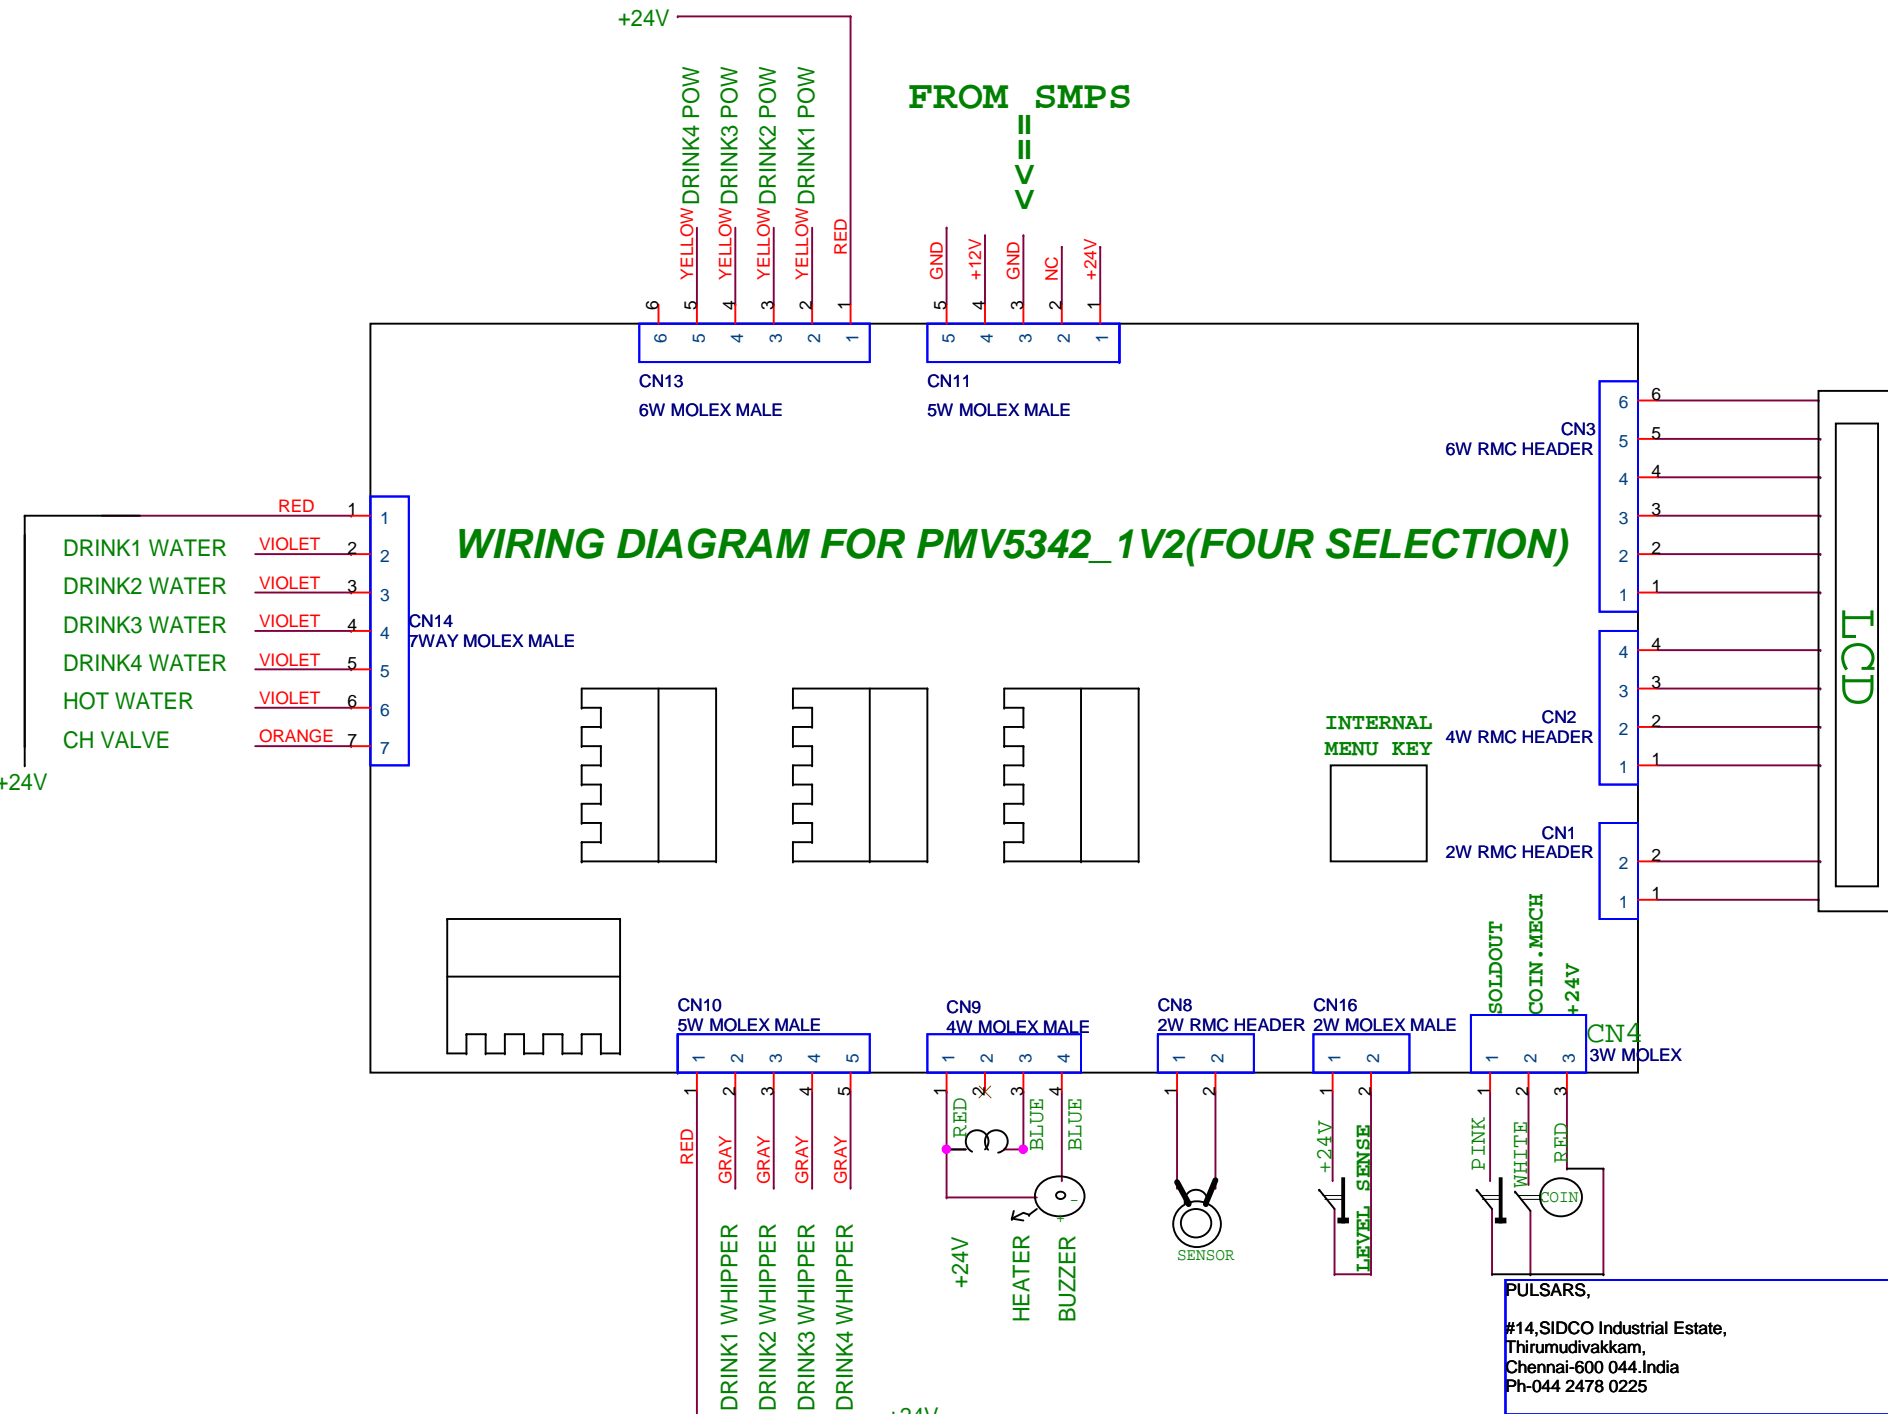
+24V

DRINK4 POW
DRINK3 POW
DRINK2 POW
DRINK1 POW
YELLOW
YELLOW
YELLOW
YELLOW
RED

6 5 4 3 2 1

FROM SMPS

GND
+12V
GND
NC
+24V

5 4 3 2 1

6 5 4 3 2 1
CN13
6W MOLEX MALE

5 4 3 2 1
CN11
5W MOLEX MALE

CN3
6W RMC HEADER
6 5 4 3 2 1

LCD

WIRING DIAGRAM FOR PMV5342_1V2(FOUR SELECTION)

RED 1
DRINK1 WATER VIOLET 2
DRINK2 WATER VIOLET 3
DRINK3 WATER VIOLET 4
DRINK4 WATER VIOLET 5
HOT WATER VIOLET 6
CH VALVE ORANGE 7
+24V

1 2 3 4 5 6 7
CN14
7WAY MOLEX MALE

INTERNAL
MENU KEY

CN2
4W RMC HEADER
4 3 2 1

CN1
2W RMC HEADER
2 1

SOLDOUT
COIN.MECH
+24V

CN10
5W MOLEX MALE
1 2 3 4 5

CN9
4W MOLEX MALE
1 2 3 4

CN8
2W RMC HEADER
1 2

CN16
2W MOLEX MALE
1 2

CN4
3W MOLEX
1 2 3

1 2 3 4 5
RED
GRAY
GRAY
GRAY
GRAY
DRINK1 WHIPPER
DRINK2 WHIPPER
DRINK3 WHIPPER
DRINK4 WHIPPER

1 2 3 4
RED
BLUE
BLUE
+24V
HEATER
BUZZER

1 2
SENSOR

1 2
+24V
LEVEL SENSE

1 2 3
PINK
WHITE
RED
COIN

PULSARS,
#14,SIDCO Industrial Estate,
Thirumudivakkam,
Chennai-600 044.India
Ph-044 2478 0225

+24V